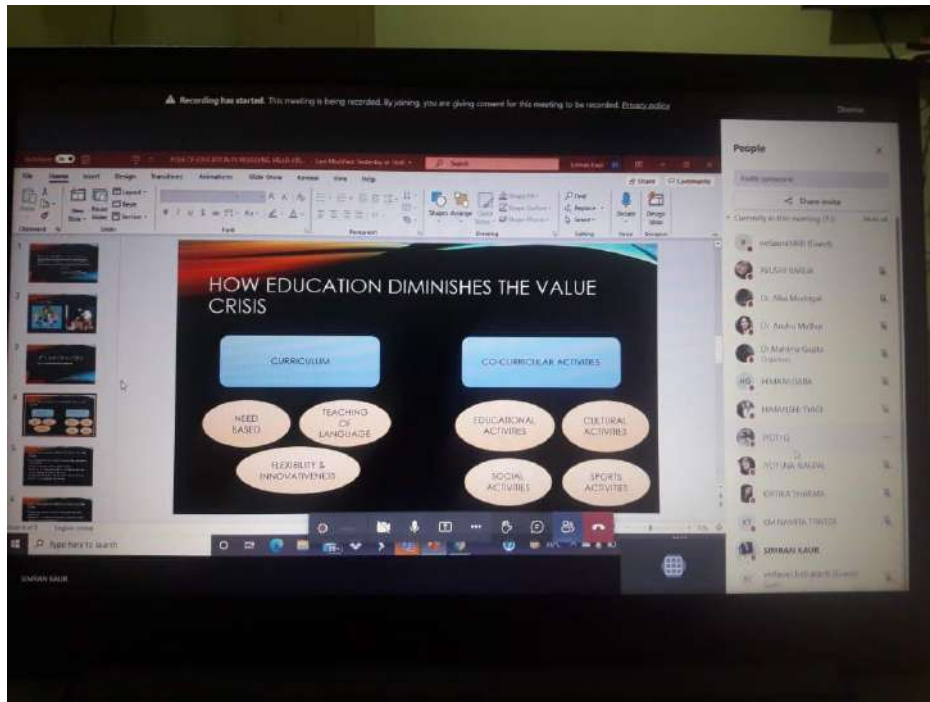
Recording has started. This meeting is being recorded. By joining, you are giving consent for this meeting to be recorded. Privacy policy

Dismiss

People

Share invite

Currently in this meeting

NAVAV RANA
Dr. Alka Mudgal
Dr. Anshu Mathur
Dr Mahima Gupta
HIMANI RANA
HIMANSHI TYAGI
JYOTI
JYOTSNA NAGPAL
KRITIKA SHARMA
KM NAMITA TYAGI
SIMRAN KAUR

File Home Insert Design Transitions Animations Slide Show Review View Help

Share Comments

HOW EDUCATION DIMINISHES THE VALUE CRISIS

CURRICULUM

NEED BASED

TEACHING OF LANGUAGE

FLEXIBILITY & INNOVATIVENESS

CO-CURRICULAR ACTIVITIES

EDUCATIONAL ACTIVITIES

CULTURAL ACTIVITIES

SOCIAL ACTIVITIES

SPORTS ACTIVITIES

Type here to search

SIMRAN KAUR